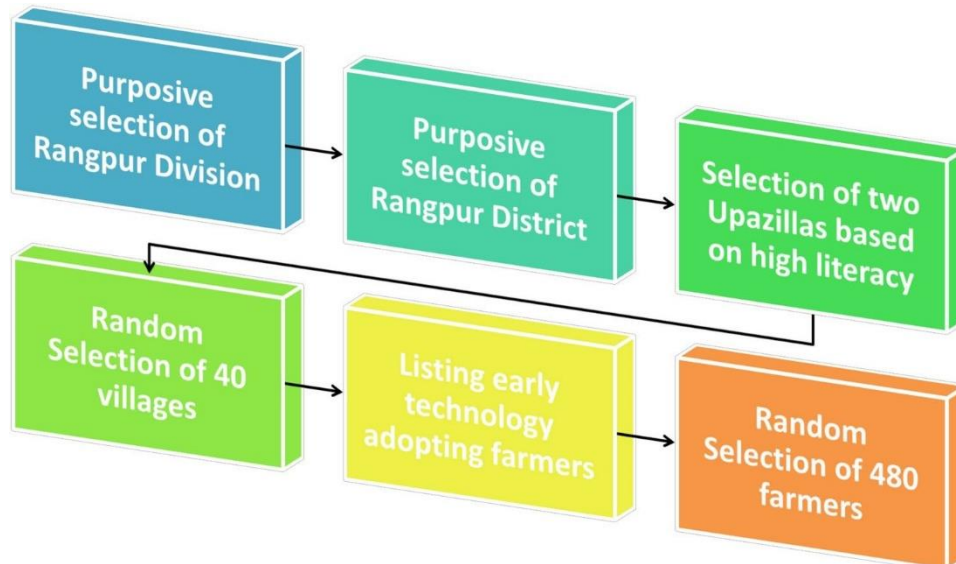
Purposive selection of Rangpur Division

Purposive selection of Rangpur District

Selection of two Upazillas based on high literacy

Random Selection of 40 villages

Listing early technology adopting farmers

Random Selection of 480 farmers